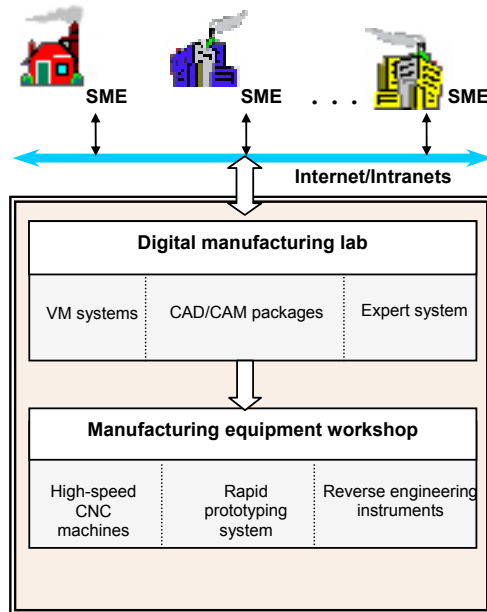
SME

SME

. . .

SME

Internet/Intranets

Digital manufacturing lab

VM systems

CAD/CAM packages

Expert system

Manufacturing equipment workshop

High-speed CNC machines

Rapid prototyping system

Reverse engineering instruments